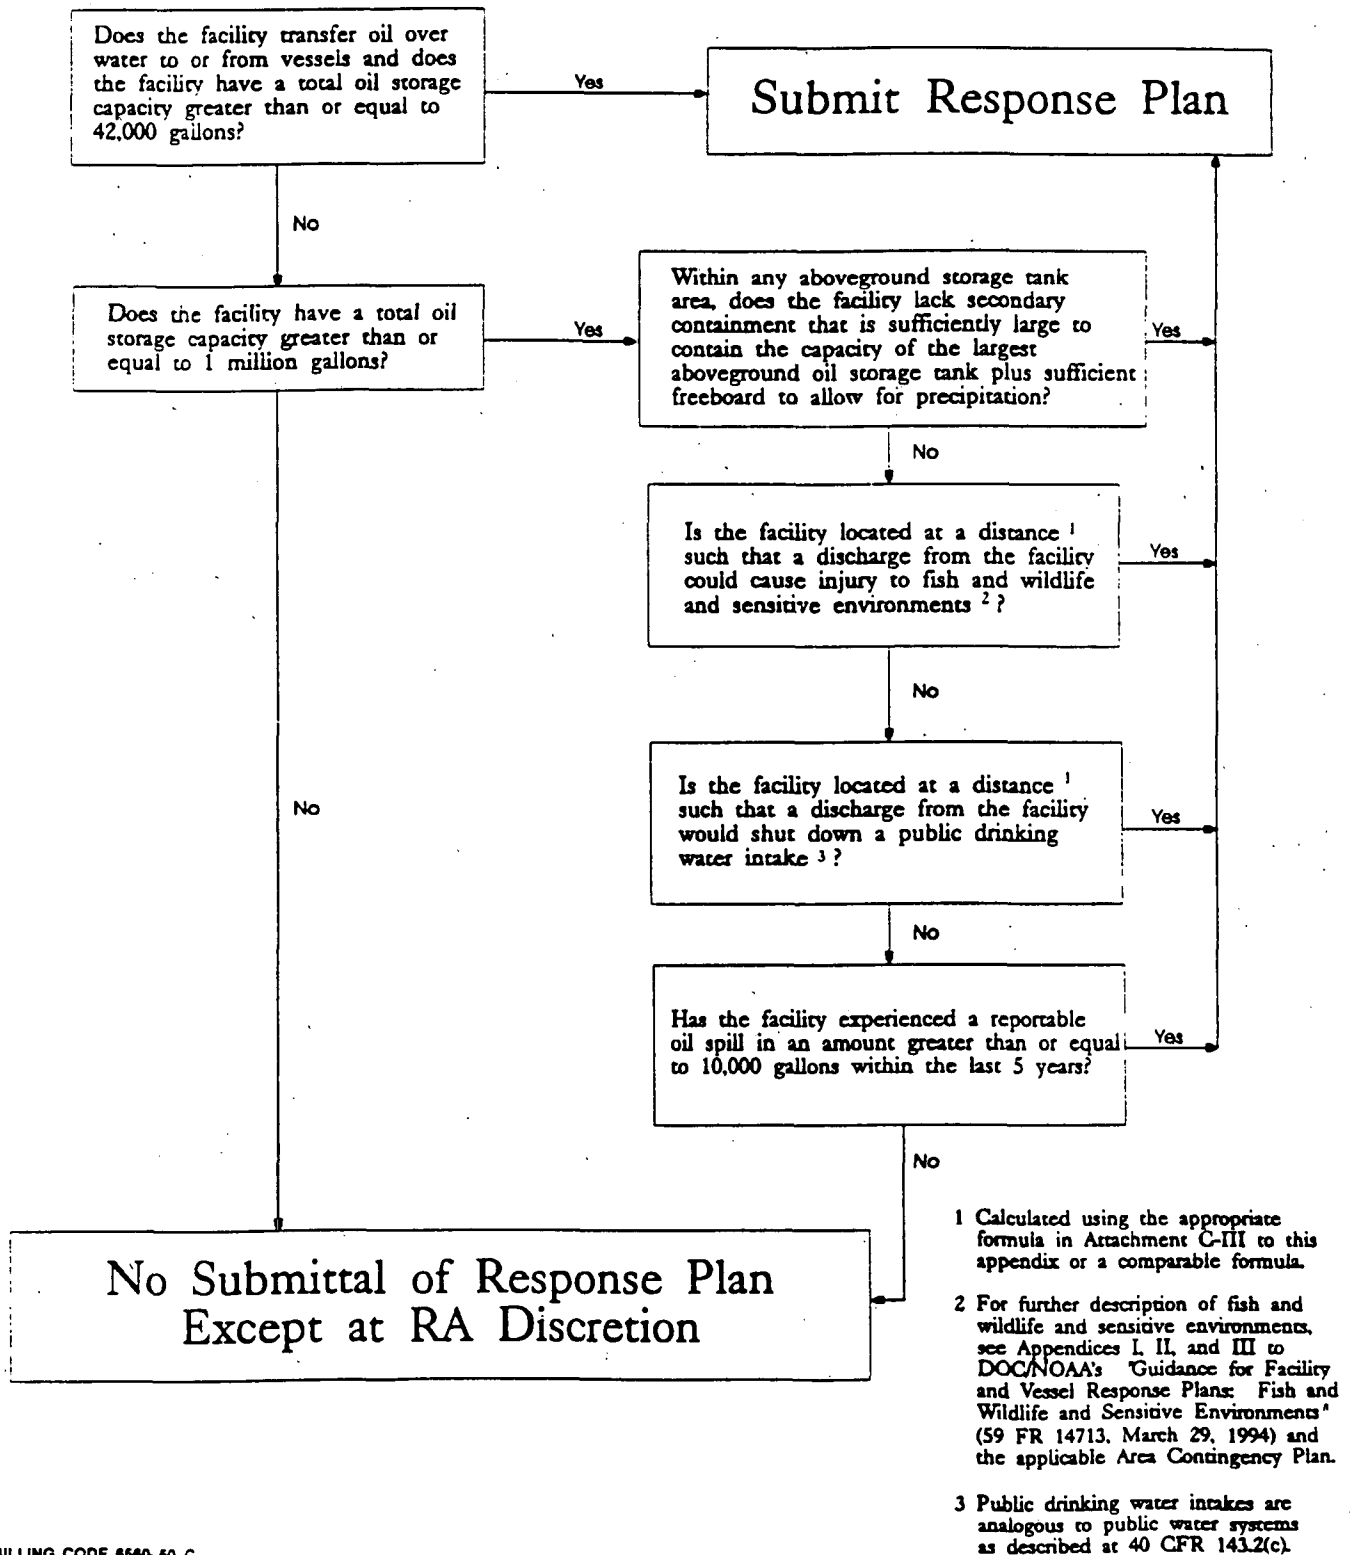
Does the facility transfer oil over water to or from vessels and does the facility have a total oil storage capacity greater than or equal to 42,000 gallons?

Yes

Submit Response Plan

No

Does the facility have a total oil storage capacity greater than or equal to 1 million gallons?

Yes

Within any aboveground storage tank area, does the facility lack secondary containment that is sufficiently large to contain the capacity of the largest aboveground oil storage tank plus sufficient freeboard to allow for precipitation?

Yes

No

Is the facility located at a distance $^1$ such that a discharge from the facility could cause injury to fish and wildlife and sensitive environments $^2$?

Yes

No

No

Is the facility located at a distance $^1$ such that a discharge from the facility would shut down a public drinking water intake $^3$?

Yes

No

Has the facility experienced a reportable oil spill in an amount greater than or equal to 10,000 gallons within the last 5 years?

Yes

No

No Submittal of Response Plan Except at RA Discretion

1 Calculated using the appropriate formula in Attachment C-III to this appendix or a comparable formula.

2 For further description of fish and wildlife and sensitive environments, see Appendices I, II, and III to DOC/NOAA's "Guidance for Facility and Vessel Response Plans: Fish and Wildlife and Sensitive Environments" (59 FR 14713, March 29, 1994) and the applicable Area Contingency Plan.

3 Public drinking water intakes are analogous to public water systems as described at 40 CFR 143.2(c).

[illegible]ILLING CODE 6560-50-C